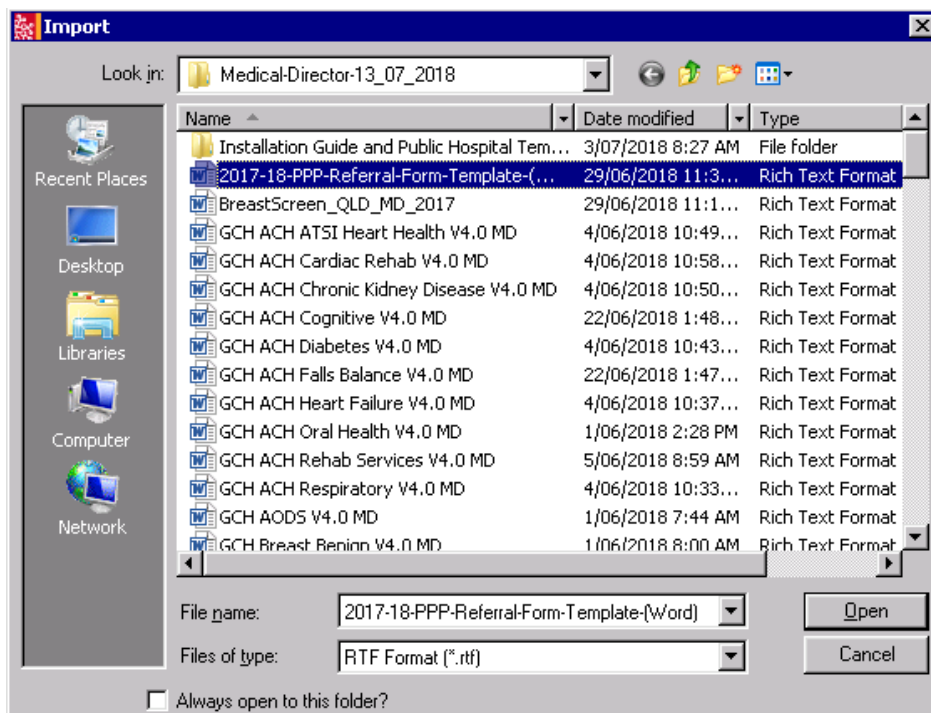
Import

Look in: Medical-Director-13_07_2018

Recent Places
Desktop
Libraries
Computer
Network

| Name | Date modified | Type |
|---|---|---|
| Installation Guide and Public Hospital Tem... | 3/07/2018 8:27 AM | File folder |
| 2017-18-PPP-Referral-Form-Template-(... | 29/06/2018 11:3... | Rich Text Format |
| BreastScreen_QLD_MD_2017 | 29/06/2018 11:1... | Rich Text Format |
| GCH ACH ATSI Heart Health V4.0 MD | 4/06/2018 10:49... | Rich Text Format |
| GCH ACH Cardiac Rehab V4.0 MD | 4/06/2018 10:58... | Rich Text Format |
| GCH ACH Chronic Kidney Disease V4.0 MD | 4/06/2018 10:50... | Rich Text Format |
| GCH ACH Cognitive V4.0 MD | 22/06/2018 1:48... | Rich Text Format |
| GCH ACH Diabetes V4.0 MD | 4/06/2018 10:43... | Rich Text Format |
| GCH ACH Falls Balance V4.0 MD | 22/06/2018 1:47... | Rich Text Format |
| GCH ACH Heart Failure V4.0 MD | 4/06/2018 10:37... | Rich Text Format |
| GCH ACH Oral Health V4.0 MD | 1/06/2018 2:28 PM | Rich Text Format |
| GCH ACH Rehab Services V4.0 MD | 5/06/2018 8:59 AM | Rich Text Format |
| GCH ACH Respiratory V4.0 MD | 4/06/2018 10:33... | Rich Text Format |
| GCH AODS V4.0 MD | 1/06/2018 7:44 AM | Rich Text Format |
| GCH Breast Benign V4.0 MD | 1/06/2018 8:00 AM | Rich Text Format |

File name: 2017-18-PPP-Referral-Form-Template-(Word)
Files of type: RTF Format (*.rtf)

Open
Cancel

Always open to this folder?